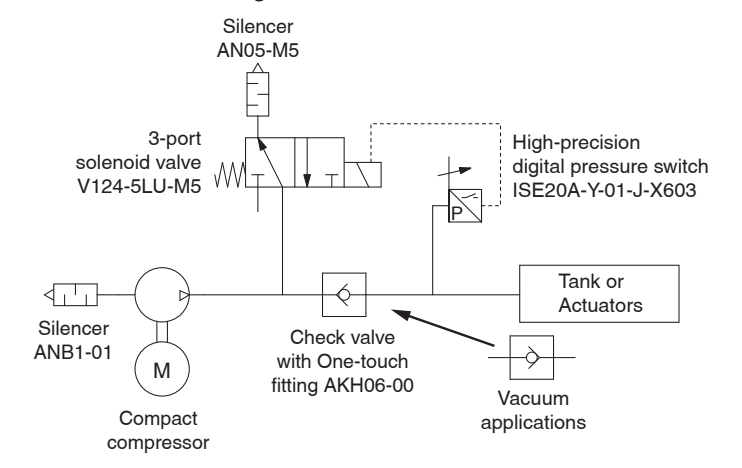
Silencer
AN05-M5

3-port
solenoid valve
V124-5LU-M5

High-precision
digital pressure switch
ISE20A-Y-01-J-X603

P

Tank or
Actuators

Silencer
ANB1-01

M

Compact
compressor

Check valve
with One-touch
fitting AKH06-00

Vacuum
applications